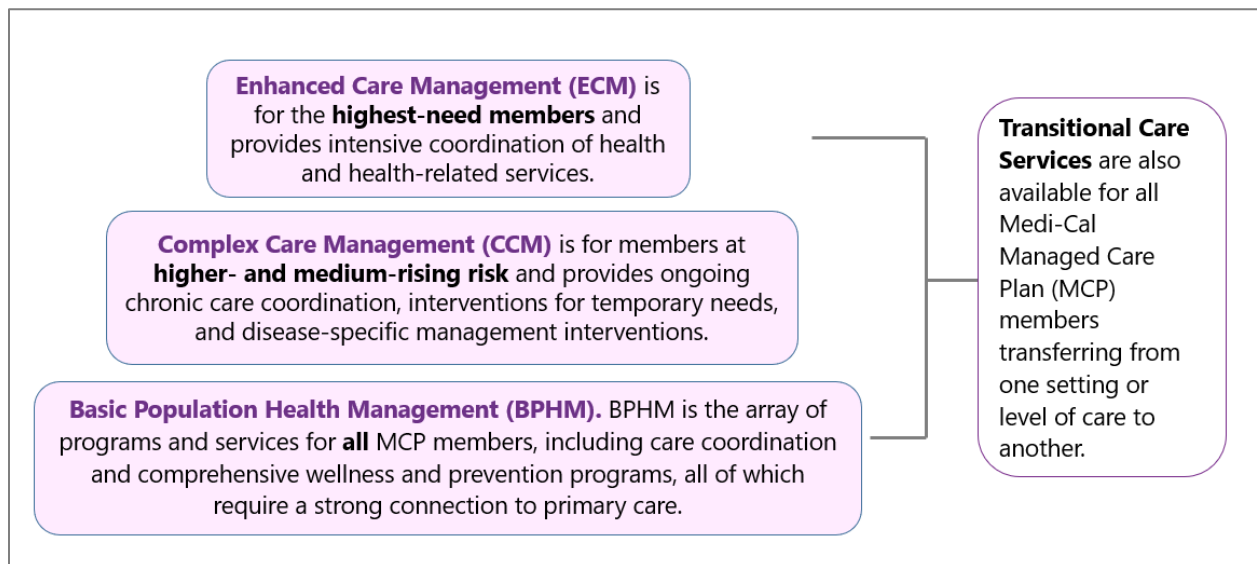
Enhanced Care Management (ECM) is for the highest-need members and provides intensive coordination of health and health-related services.

Complex Care Management (CCM) is for members at higher- and medium-rising risk and provides ongoing chronic care coordination, interventions for temporary needs, and disease-specific management interventions.

Basic Population Health Management (BPHM). BPHM is the array of programs and services for all MCP members, including care coordination and comprehensive wellness and prevention programs, all of which require a strong connection to primary care.

Transitional Care Services are also available for all Medi-Cal Managed Care Plan (MCP) members transferring from one setting or level of care to another.